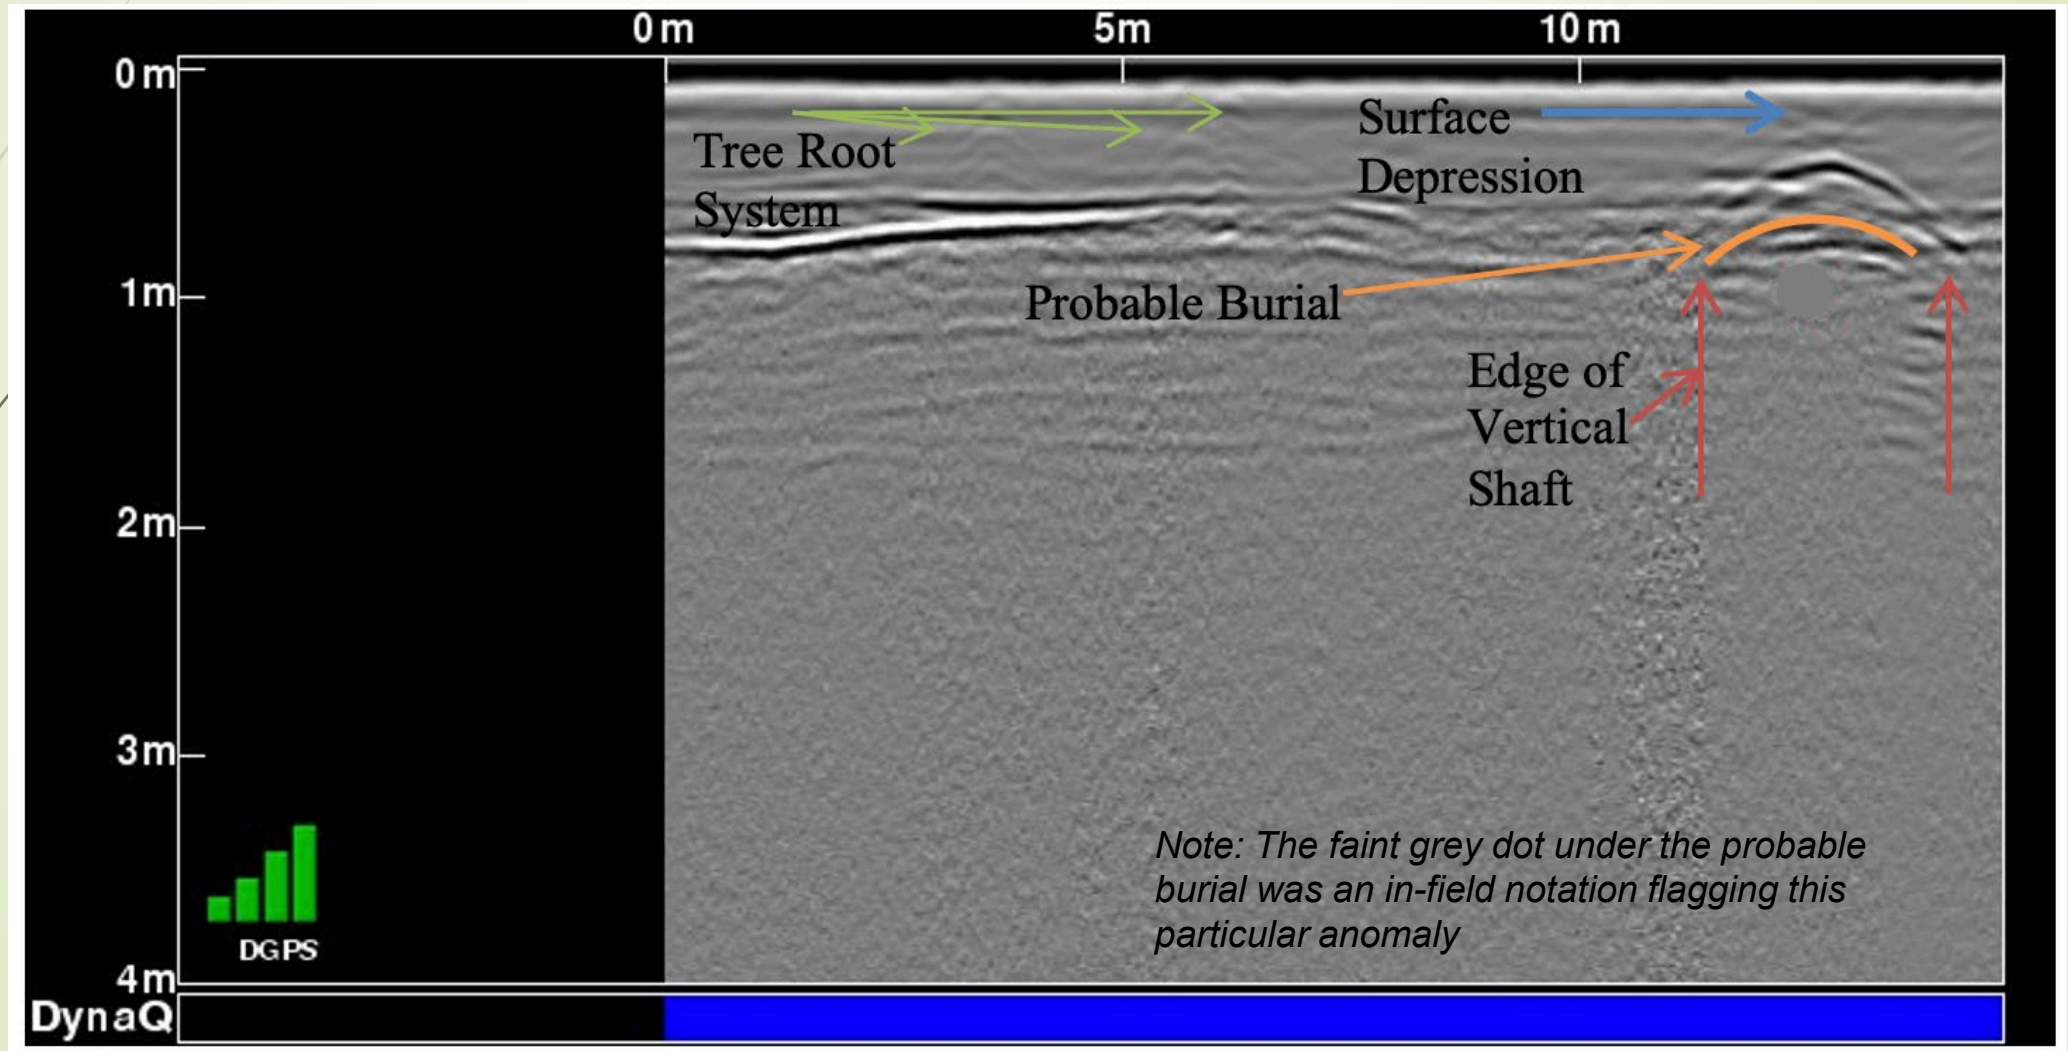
0 m
5m
10 m
0 m
1m
2m
3m
4m
Tree Root System
Surface Depression
Probable Burial
Edge of Vertical Shaft
Note: The faint grey dot under the probable burial was an in-field notation flagging this particular anomaly
DGPS
DynaQ